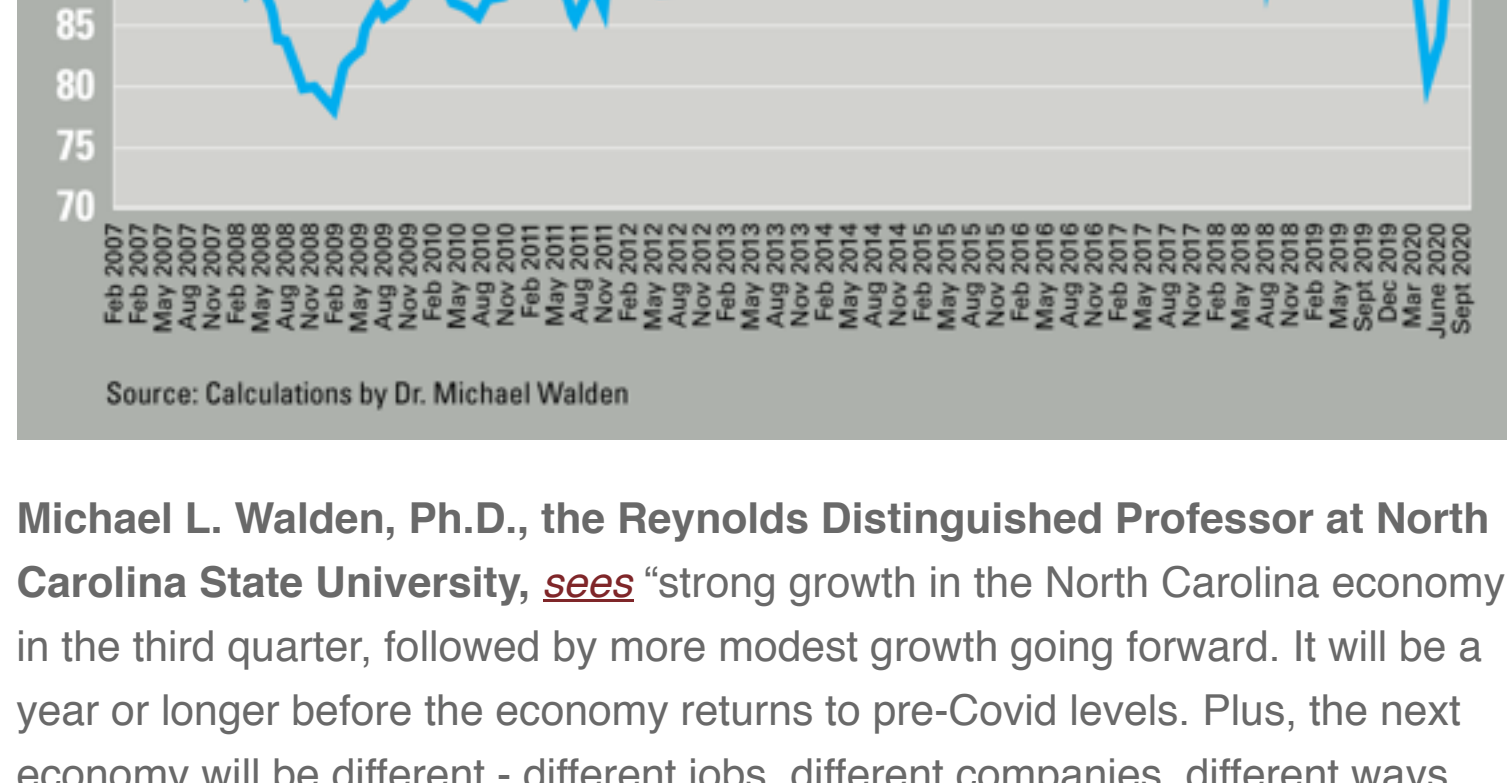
85
80
75
70

Feb 2007
Feb 2007
May 2007
Aug 2007
Nov 2007
Feb 2008
May 2008
Aug 2008
Nov 2008
Feb 2009
May 2009
Aug 2009
Nov 2009
Feb 2010
May 2010
Aug 2010
Nov 2010
Feb 2011
May 2011
Aug 2011
Nov 2011
Feb 2012
May 2012
Aug 2012
Nov 2012
Feb 2013
May 2013
Aug 2013
Nov 2013
Feb 2014
May 2014
Aug 2014
Nov 2014
Feb 2015
May 2015
Aug 2015
Nov 2015
Feb 2016
May 2016
Aug 2016
Nov 2016
Feb 2017
May 2017
Aug 2017
Nov 2017
Feb 2018
May 2018
Aug 2018
Nov 2018
Feb 2019
May 2019
Sept 2019
Dec 2019
Mar 2020
June 2020
Sept 2020

Source: Calculations by Dr. Michael Walden

Michael L. Walden, Ph.D., the Reynolds Distinguished Professor at North Carolina State University, sees "strong growth in the North Carolina economy in the third quarter, followed by more modest growth going forward. It will be a year or longer before the economy returns to pre-Covid levels. Plus, the next economy will be different - different jobs, different companies, different ways